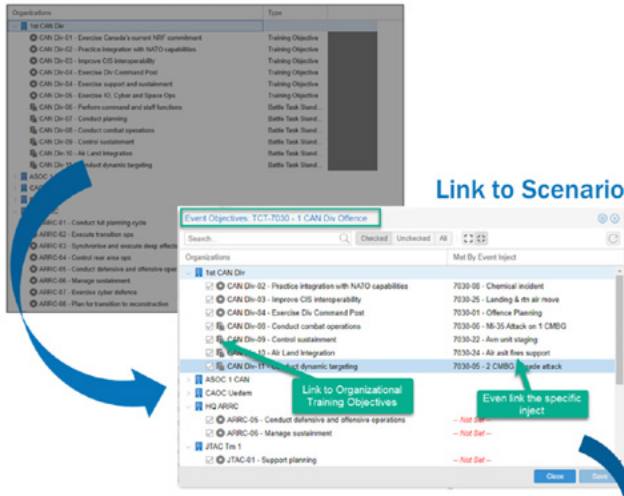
| Organizations | Type |
|---|---|
| 1st CAN Div | |
| CAN Div-01 - Exercise Canada's current NRF commitment | Training Objective |
| CAN Div-02 - Practice integration with NATO capabilities | Training Objective |
| CAN Div-03 - Improve CIS interoperability | Training Objective |
| CAN Div-04 - Exercise Div Command Post | Training Objective |
| CAN Div-05 - Exercise support and sustainment | Training Objective |
| CAN Div-06 - Exercise IO, Cyber and Space Ops | Training Objective |
| CAN Div-06 - Perform command and staff functions | Battle Task Stand... |
| CAN Div-07 - Conduct planning | Battle Task Stand... |
| CAN Div-08 - Conduct combat operations | Battle Task Stand... |
| CAN Div-09 - Control sustainment | Battle Task Stand... |
| CAN Div-10 - Air Land Integration | Battle Task Stand... |
| CAN Div-11 - Conduct dynamic targeting | Battle Task Stand... |
| ASOC 1 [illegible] | |
| CA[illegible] | |
| ARRC-01 - Conduct full planning cycle | |
| ARRC-02 - Execute transition ops | |
| ARRC-03 - Synchronise and execute deep effects | |
| ARRC-04 - Control rear area ops | |
| ARRC-05 - Conduct defensive and offensive oper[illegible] | |
| ARRC-06 - Manage sustainment | |
| ARRC-07 - Exercise cyber defence | |
| ARRC-08 - Plan for transition to reconstructive | |

Link to Scenario

Event Objectives: TCT-7030 - 1 CAN Div Offence

Search... Checked Unchecked All

| Organizations | Met By Event Inject |
|---|---|
| 1st CAN Div | |
| CAN Div-02 - Practice integration with NATO capabilities | 7030-08 - Chemical incident |
| CAN Div-03 - Improve CIS interoperability | 7030-25 - Landing & rtn air move |
| CAN Div-04 - Exercise Div Command Post | 7030-01 - Offence Planning |
| CAN Div-08 - Conduct combat operations | 7030-06 - MI-35 Attack on 1 CMBG |
| CAN Div-09 - Control sustainment | 7030-22 - Avn unit staging |
| CAN Div-10 - Air Land Integration | 7030-24 - Air asit fires support |
| CAN Div-11 - Conduct dynamic targeting | 7030-05 - 2 CMBG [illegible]ade attack |
| ASOC 1 CAN | |
| CAOC Uedem | |
| HQ ARRC | |
| ARRC-05 - Conduct defensive and offensive operations | -- Not Set -- |
| ARRC-06 - Manage sustainment | -- Not Set -- |
| JTAC Tm 1 | |
| JTAC-01 - Support planning | -- Not Set -- |

Link to Organizational Training Objectives

Even link the specific inject

Close Save